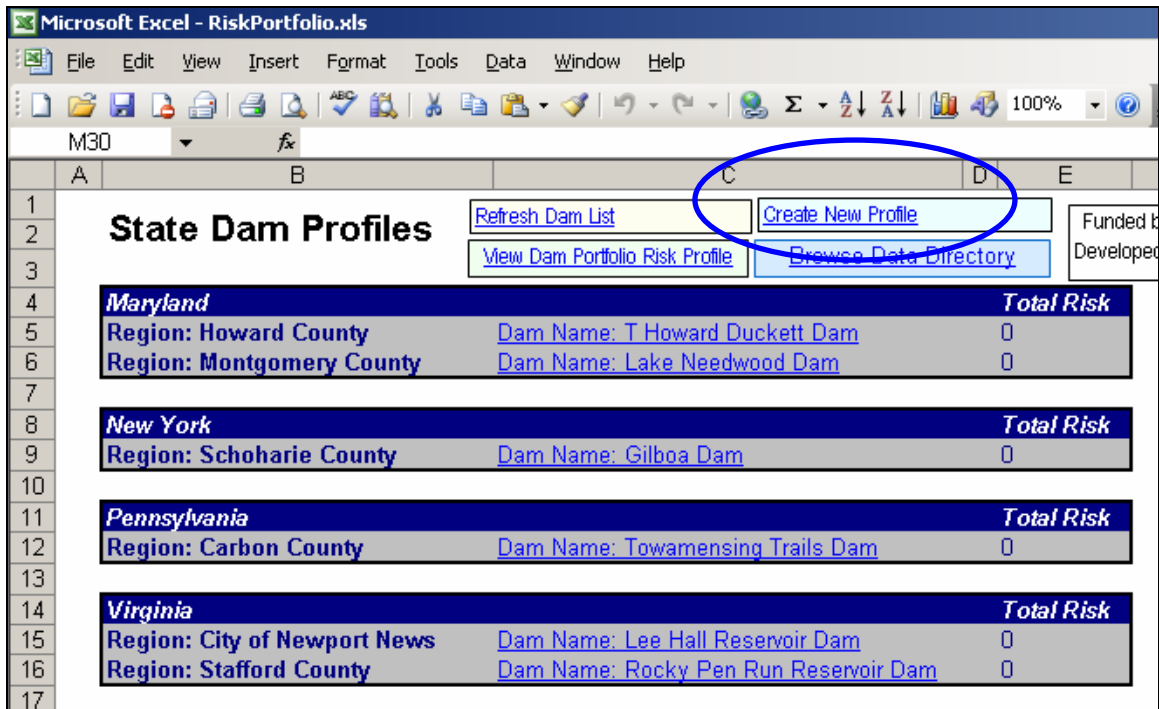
Microsoft Excel - RiskPortfolio.xls

File Edit View Insert Format Tools Data Window Help

100%

M30 $f_x$

| | A | B | C | D | E |
|---|---|---|---|---|---|
| 1 | | State Dam Profiles | Refresh Dam List | Create New Profile | Funded b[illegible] |
| 2 | | | | | Developed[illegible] |
| 3 | | | View Dam Portfolio Risk Profile | Browse Data Directory | |
| 4 | | Maryland | | Total Risk | |
| 5 | | Region: Howard County | Dam Name: T Howard Duckett Dam | 0 | |
| 6 | | Region: Montgomery County | Dam Name: Lake Needwood Dam | 0 | |
| 7 | | | | | |
| 8 | | New York | | Total Risk | |
| 9 | | Region: Schoharie County | Dam Name: Gilboa Dam | 0 | |
| 10 | | | | | |
| 11 | | Pennsylvania | | Total Risk | |
| 12 | | Region: Carbon County | Dam Name: Towamensing Trails Dam | 0 | |
| 13 | | | | | |
| 14 | | Virginia | | Total Risk | |
| 15 | | Region: City of Newport News | Dam Name: Lee Hall Reservoir Dam | 0 | |
| 16 | | Region: Stafford County | Dam Name: Rocky Pen Run Reservoir Dam | 0 | |
| 17 | | | | | |